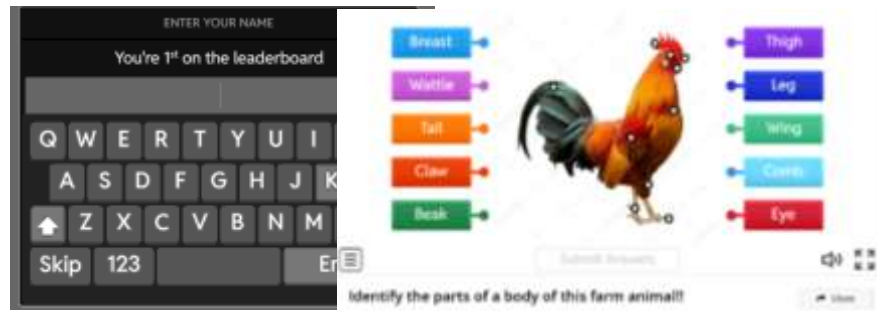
ENTER YOUR NAME

You're 1st on the leaderboard

Q W E R T Y U I
A S D F G H J K
Z X C V B N M
Skip 123 Er

Breast
Wattle
Tail
Claw
Beak

Thigh
Leg
Wing
Comb
Eye

Submit Answers

Identify the parts of a body of this farm animal!!

View